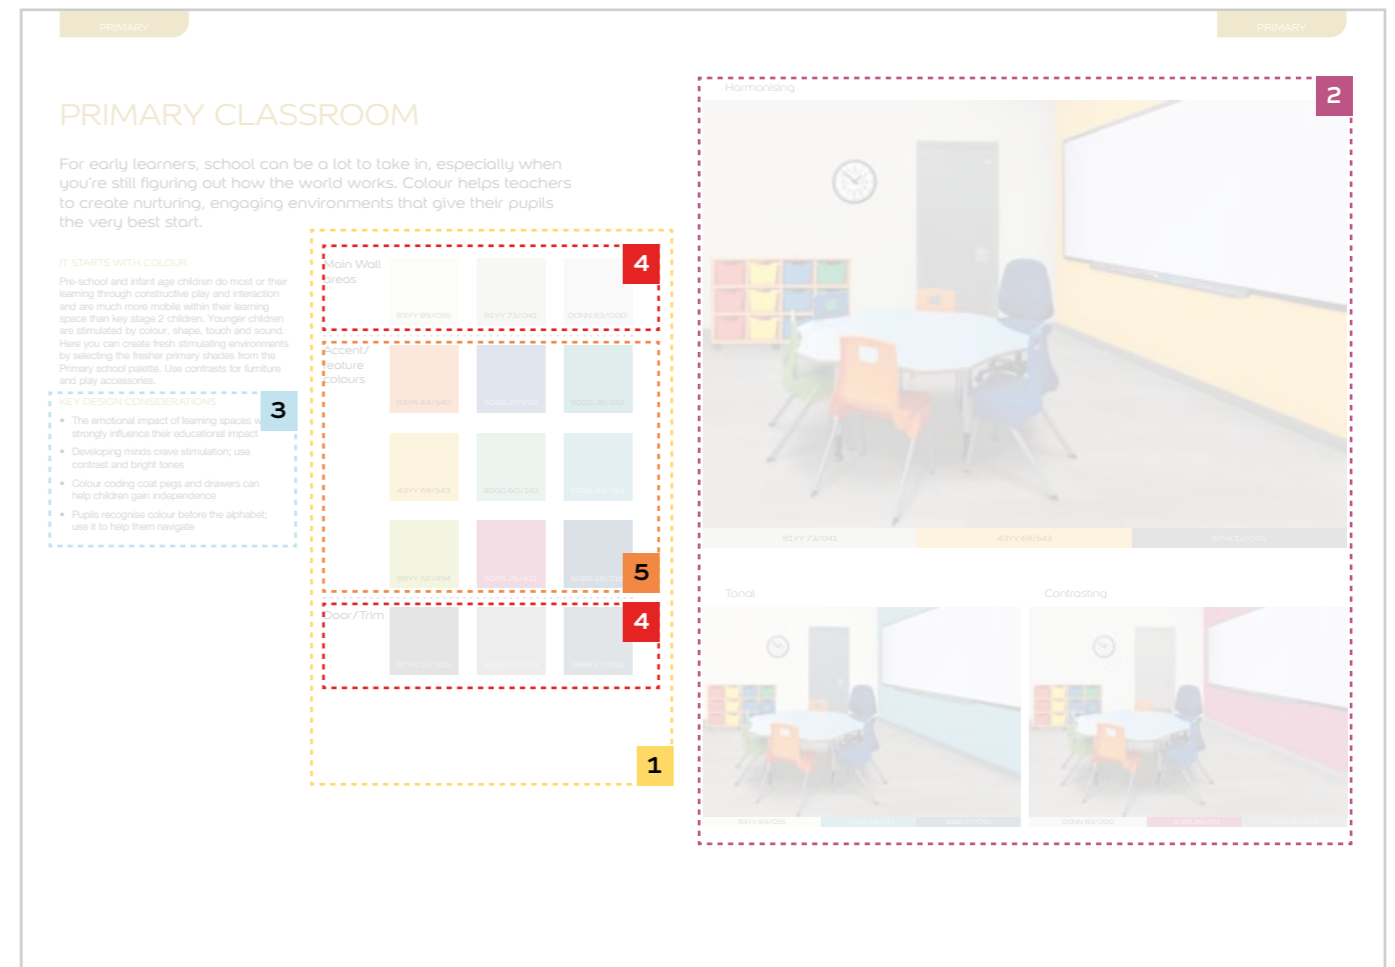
PRIMARY

PRIMARY

PRIMARY CLASSROOM

For early learners, school can be a lot to take in, especially when you're still figuring out how the world works. Colour helps teachers to create nurturing, engaging environments that give their pupils the very best start.

IT STARTS WITH COLOUR

Pre-school and infant age children do most or their learning through constructive play and interaction and are much more mobile within their learning space than key stage 2 children. Younger children are stimulated by colour, shape, touch and sound. Here you can create fresh stimulating environments by selecting the fresher primary shades from the Primary school palette. Use contrasts for furniture and play accessories.

KEY DESIGN CONSIDERATIONS

3

- The emotional impact of learning spaces w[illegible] strongly influence their educational impact
- Developing minds crave stimulation; use contrast and bright tones
- Colour coding coat pegs and drawers can help children gain independence
- Pupils recognise colour before the alphabet; use it to help them navigate

Main Wall areas

4

83YY 89/055 83YY 73/043 00NN 83/000

Accent/ feature colours

83YR 84/340 90BB 27/232 90GG 38/242

43YY 69/543 30GG 60/143 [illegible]

83YY 159/496 90RB 39/413 90BB 38/2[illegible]

5

Door/ Trim

4

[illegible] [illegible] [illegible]

1

Harmonising

2

83YY 73/043 43YY 69/543 87YR 38/005

Tonal

Contrasting

83YY 69/035 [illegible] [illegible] 00NN 83/000 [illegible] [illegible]